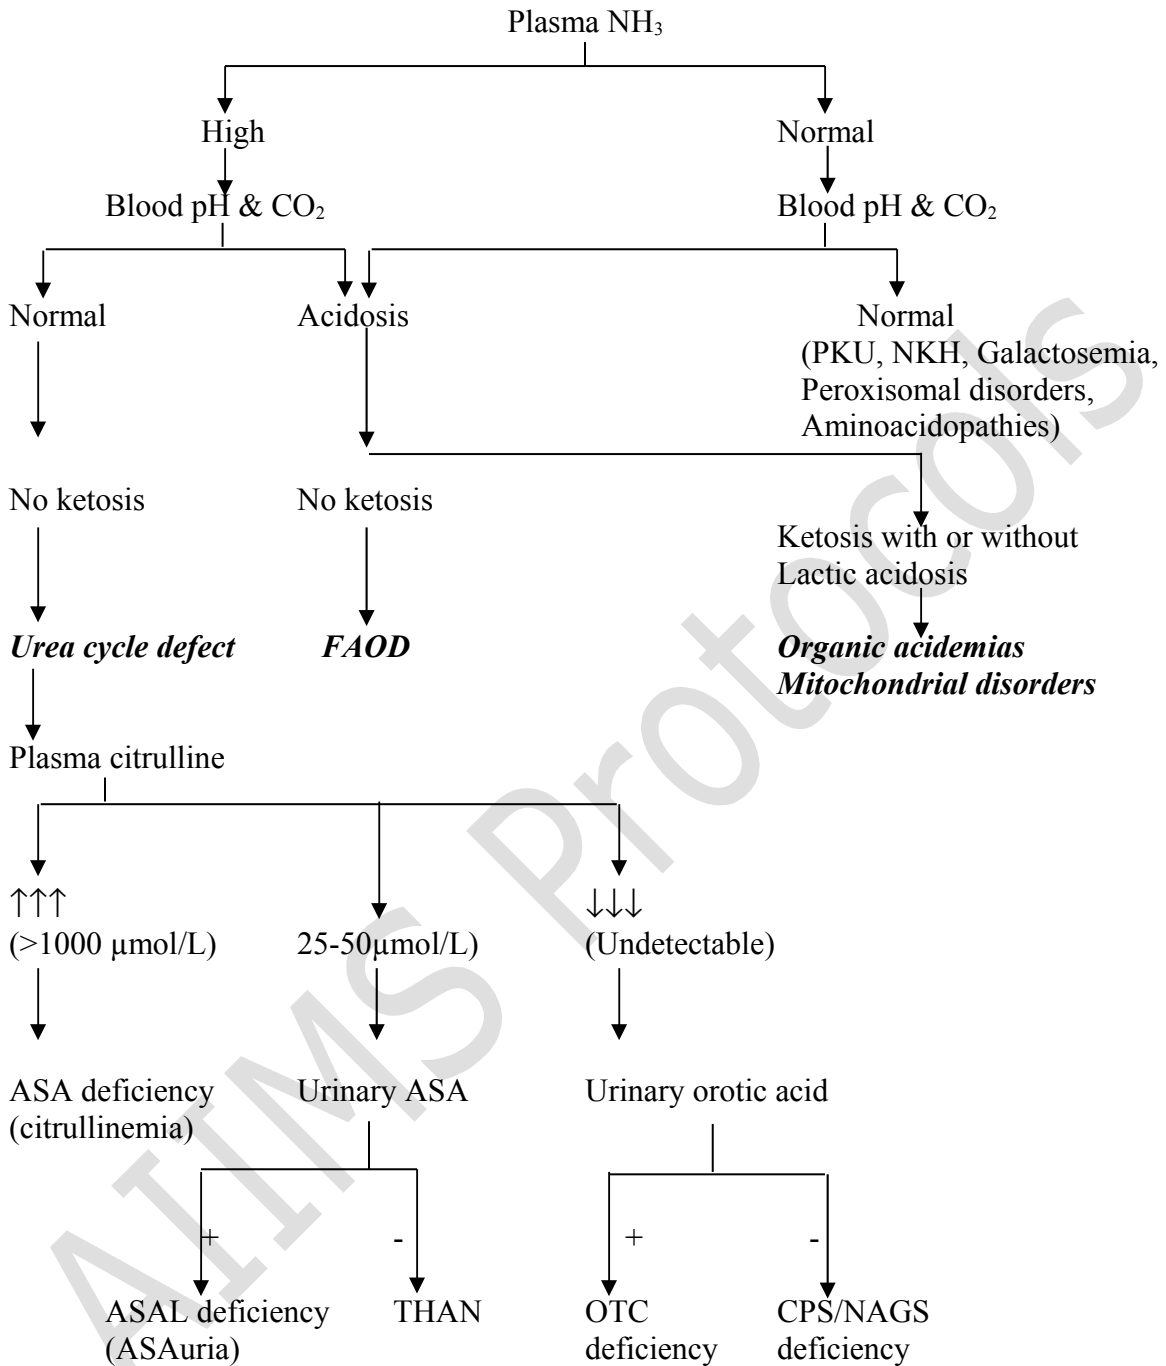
Plasma $NH_3$

High

Blood pH & $CO_2$

Normal

Blood pH & $CO_2$

Normal

Acidosis

Normal
(PKU, NKH, Galactosemia, Peroxisomal disorders, Aminoacidopathies)

No ketosis

No ketosis

Ketosis with or without Lactic acidosis

***Urea cycle defect***

***FAOD***

***Organic acidemias***
***Mitochondrial disorders***

Plasma citrulline

↑↑↑
(>1000 μmol/L)

25-50μmol/L)

↓↓↓
(Undetectable)

ASA deficiency
(citrullinemia)

Urinary ASA

Urinary orotic acid

+

-

+

-

ASAL deficiency
(ASAuria)

THAN

OTC
deficiency

CPS/NAGS
deficiency

AIIMS Protocols